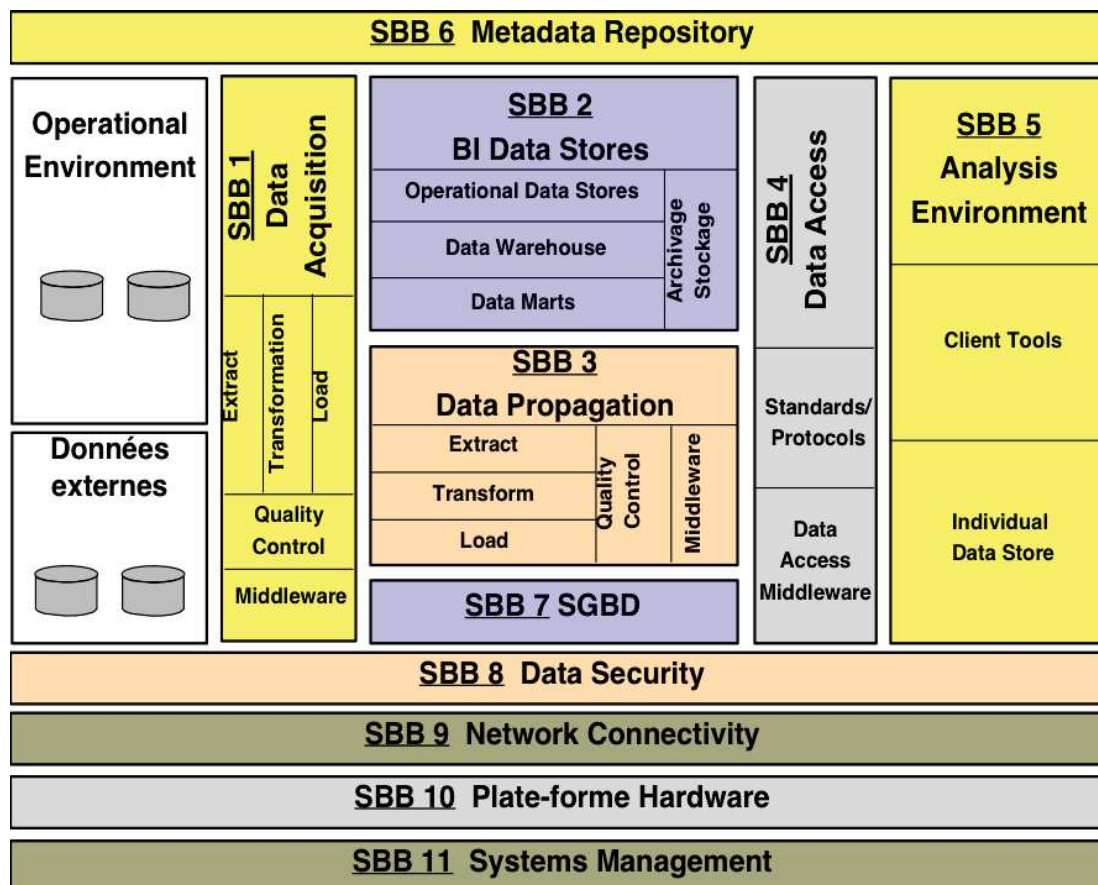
SBB 6 Metadata Repository

Operational Environment

Données externes

SBB 1 Data Acquisition

Extract

Transformation

Load

Quality Control

Middleware

SBB 2 BI Data Stores

Operational Data Stores

Data Warehouse

Data Marts

Archivage Stockage

SBB 3 Data Propagation

Extract

Transform

Load

Quality Control

Middleware

SBB 7 SGBD

SBB 4 Data Access

Standards/ Protocols

Data Access Middleware

SBB 5 Analysis Environment

Client Tools

Individual Data Store

SBB 8 Data Security

SBB 9 Network Connectivity

SBB 10 Plate-forme Hardware

SBB 11 Systems Management